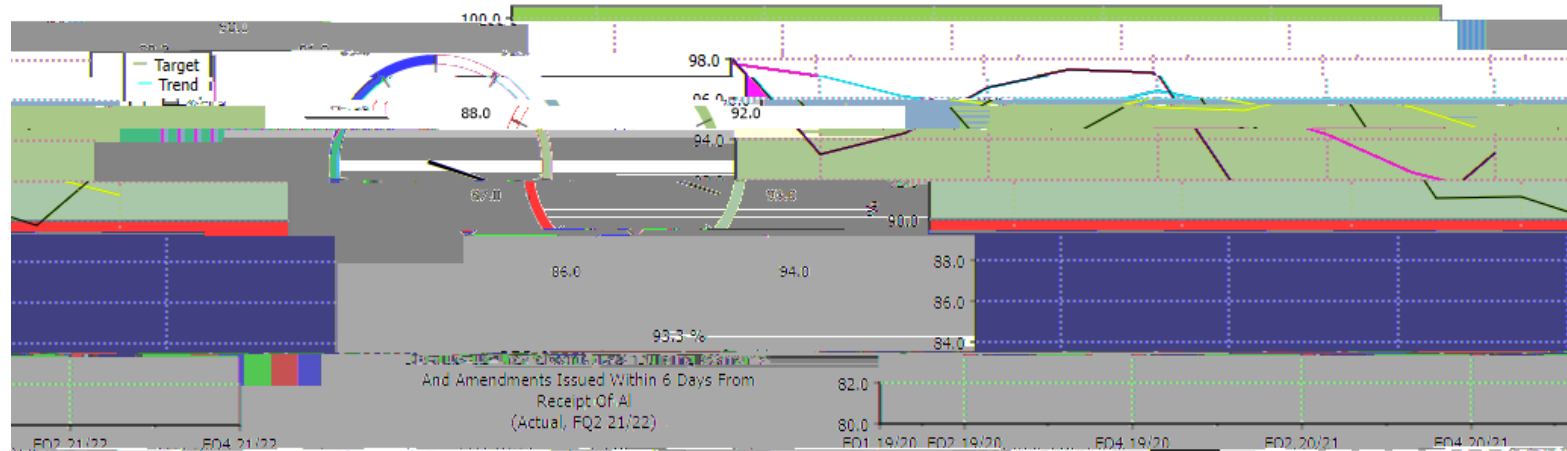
100.0
98.0
96.0
94.0
92.0
90.0
88.0
86.0
84.0
82.0
80.0

Target
Trend

88.0
92.0
90.0
86.0
94.0
93.3 %

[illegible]
And Amendments Issued Within 6 Days From Receipt Of AI
(Actual, FQ2 21/22)

FQ2 21/22
FQ4 21/22
FQ1 19/20
FQ2 19/20
FQ4 19/20
FQ2 20/21
FQ4 20/21